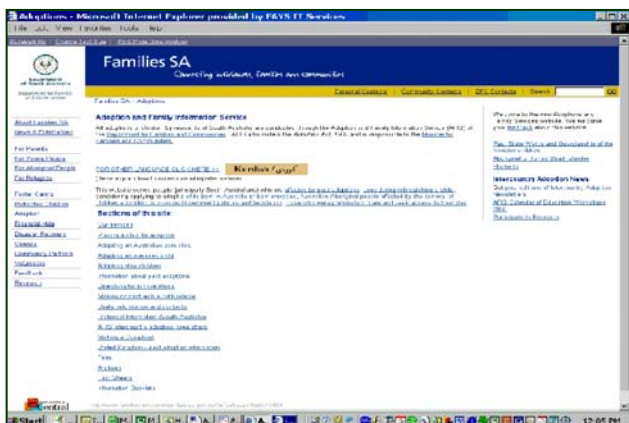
Adoptions - Microsoft Internet Explorer provided by FAYS IT Services

File Edit View Favorites Tools Help

Families SA

Connecting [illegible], families and communities

General Contacts | Community Contacts | DFC Contacts | Search GO

Families SA : Adoptions

Adoption and Family Information Service

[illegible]

TO OTHER LANGUAGES CLICK HERE >>

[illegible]

Sections of this site:

Our services
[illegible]
Adopting an Australian born child
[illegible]
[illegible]
Information about past adoptions
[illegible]
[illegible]
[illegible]
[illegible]
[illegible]
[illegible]
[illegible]
Forms
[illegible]
Fact Sheets
Information Sessions

About Families SA
News & Publications
For Parents
For Young People
For Aboriginal People
For Refugees
Foster Carers
Protecting Children
Adoption
Financial Help
Disaster Recovery
Careers
Community Partners
Volunteers
Feedback
Resources

Intercountry Adoption News

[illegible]

Start 12:05 PM